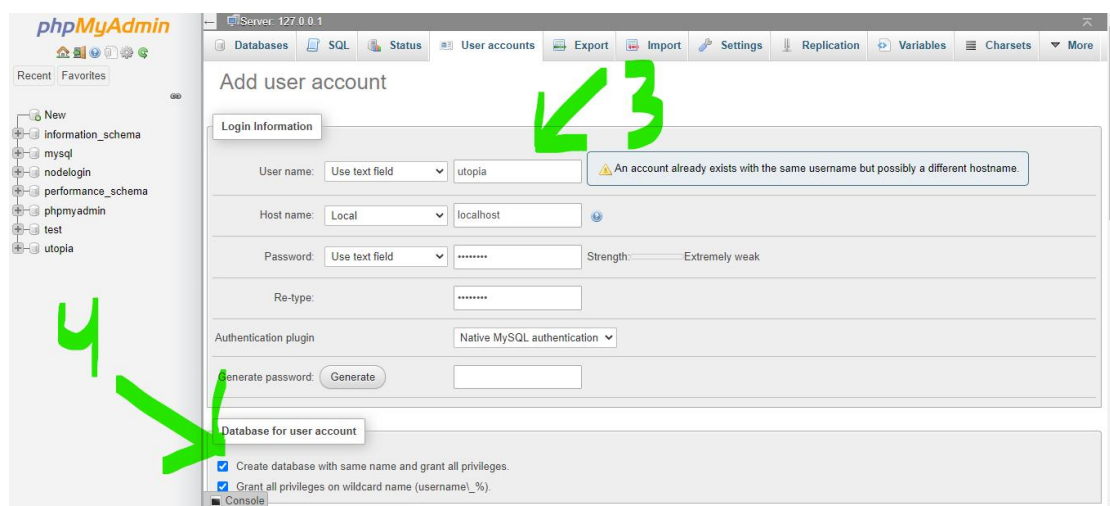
phpMyAdmin

Recent Favorites

New
information_schema
mysql
nodelogin
performance_schema
phpmyadmin
test
utopia

Server: 127.0.0.1

Databases SQL Status User accounts Export Import Settings Replication Variables Charsets More

Add user account

3

Login Information

User name: Use text field utopia An account already exists with the same username but possibly a different hostname.

Host name: Local localhost

Password: Use text field •••••••• Strength: Extremely weak

Re-type: ••••••••

Authentication plugin Native MySQL authentication

Generate password: Generate

4

Database for user account

Create database with same name and grant all privileges.

Grant all privileges on wildcard name (username\_%).

Console